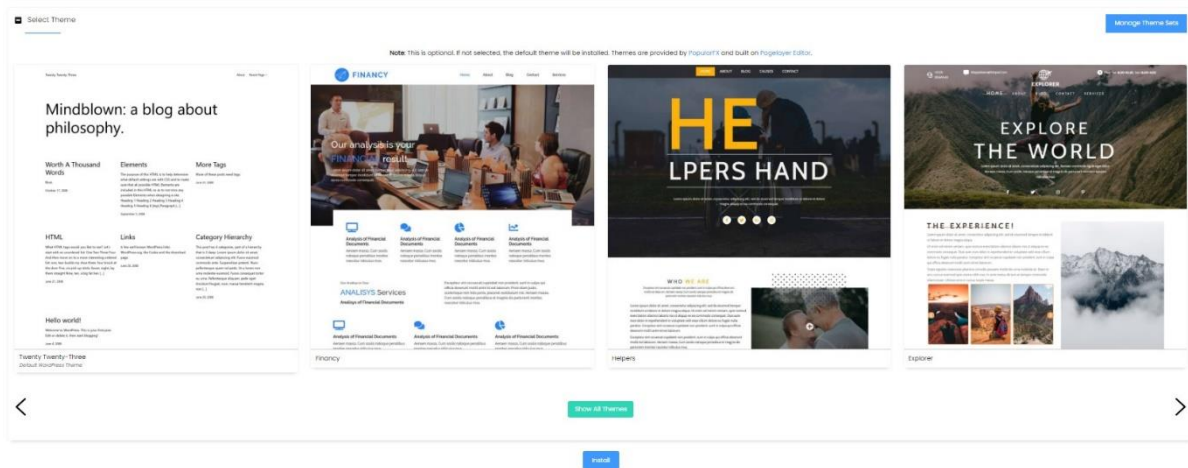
Select Theme

Manage Theme Sets

Note: This is optional, if not selected, the default theme will be installed. Themes are provided by PopularFX and built on Pagelayer Editor.

Mindblown: a blog about philosophy.

Worth A Thousand Words

Elements

More Tags

HTML

Links

Category Hierarchy

Hello world!

Twenty Twenty-Three
Default WordPress Theme

FINANCY

Our analysis is your FINANCIAL result

Analysis of Financial Documents

ANALISYS Services

Financy

HE
LPERS HAND

WHO WE ARE

Helpers

EXPLORE THE WORLD

THE EXPERIENCE!

Explorer

Show All Themes

Install